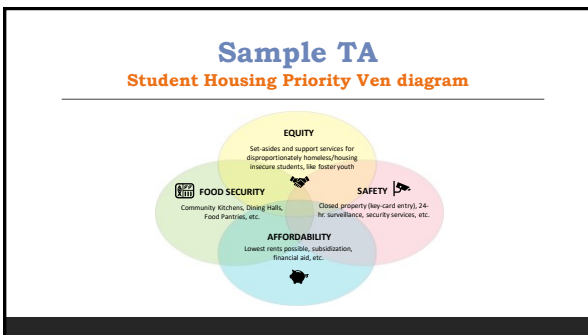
Sample TA
Student Housing Priority Ven diagram

EQUITY
Set-asides and support services for disproportionately homeless/housing insecure students, like foster youth

FOOD SECURITY
Community Kitchens, Dining Halls, Food Pantries, etc.

SAFETY
Closed property (key-card entry), 24-hr. surveillance, security services, etc.

AFFORDABILITY
Lowest rents possible, subsidization, financial aid, etc.